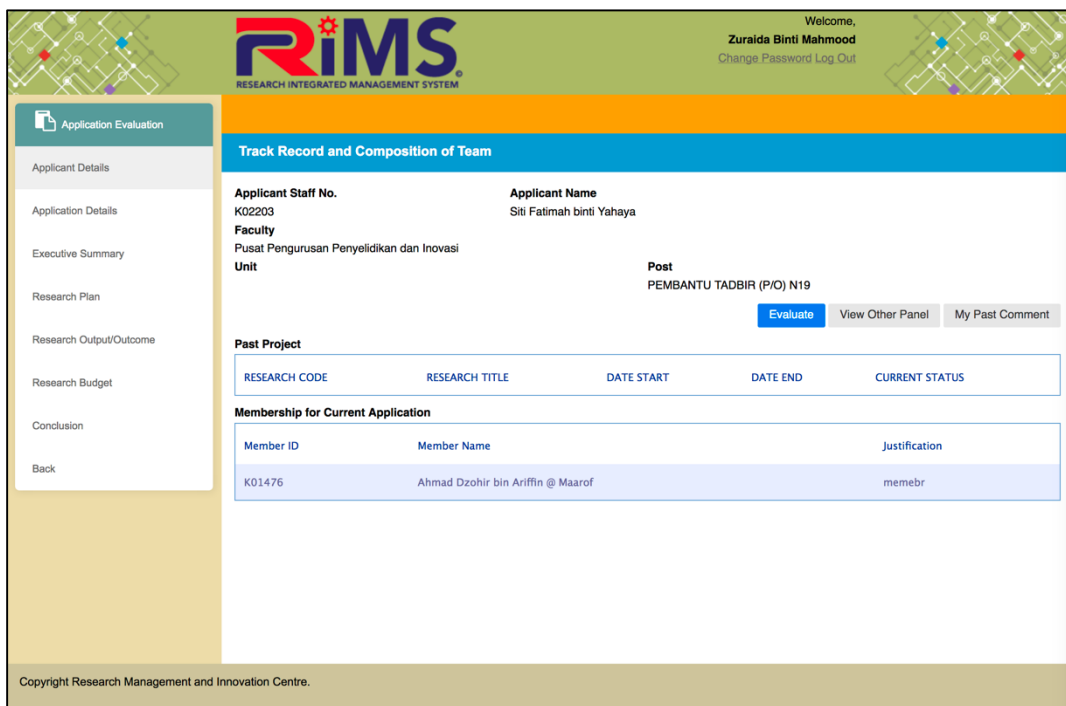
RiMS
RESEARCH INTEGRATED MANAGEMENT SYSTEM

Welcome,
Zuraida Binti Mahmood
Change Password Log Out

Application Evaluation
Applicant Details
Application Details
Executive Summary
Research Plan
Research Output/Outcome
Research Budget
Conclusion
Back

Track Record and Composition of Team

Applicant Staff No.
K02203

Applicant Name
Siti Fatimah binti Yahaya

Faculty
Pusat Pengurusan Penyelidikan dan Inovasi

Unit

Post
PEMBANTU TADBIR (P/O) N19

Evaluate View Other Panel My Past Comment

Past Project

| RESEARCH CODE | RESEARCH TITLE | DATE START | DATE END | CURRENT STATUS |
|---|---|---|---|---|

Membership for Current Application

| Member ID | Member Name | Justification |
|---|---|---|
| K01476 | Ahmad Dzohir bin Ariffin @ Maarof | memebr |

Copyright Research Management and Innovation Centre.